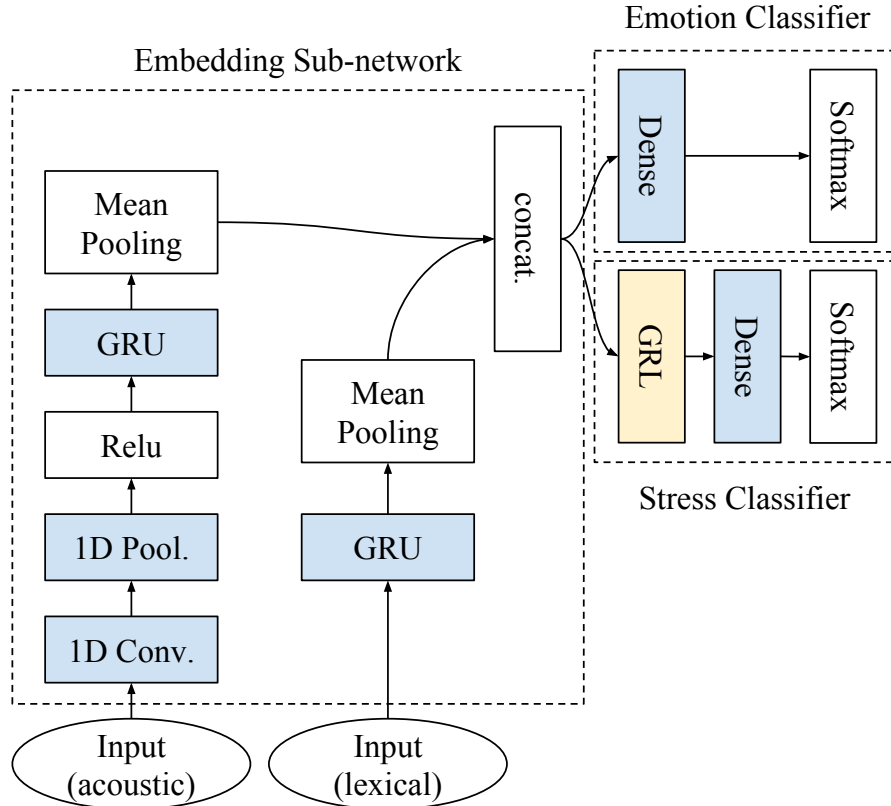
Emotion Classifier

Embedding Sub-network

Mean Pooling

GRU

Relu

1D Pool.

1D Conv.

Mean Pooling

GRU

concat.

Dense

Softmax

GRL

Dense

Softmax

Stress Classifier

Input (acoustic)

Input (lexical)